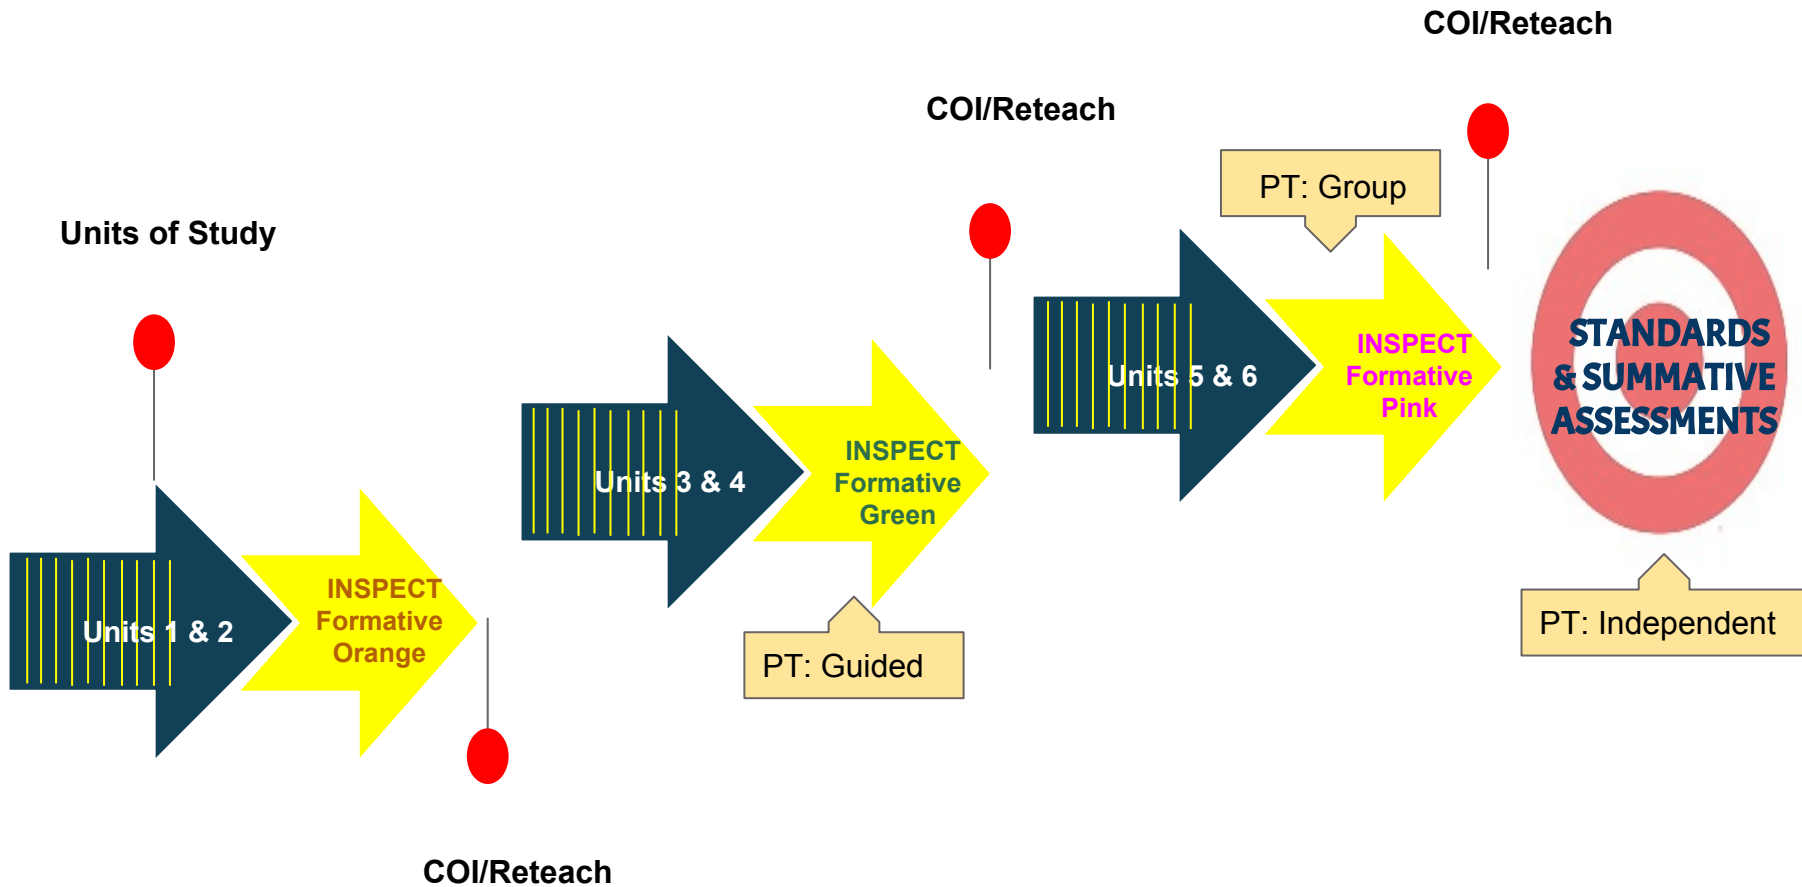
COI/Reteach

COI/Reteach

PT: Group

Units of Study

Units 5 & 6

INSPECT Formative Pink

STANDARDS & SUMMATIVE ASSESSMENTS

Units 3 & 4

INSPECT Formative Green

Units 1 & 2

INSPECT Formative Orange

PT: Guided

PT: Independent

COI/Reteach